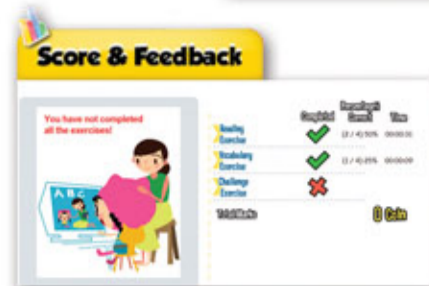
Score & Feedback

You have not completed all the exercises!

A B C

| | Completed | Percentage (Correct) | Time |
|---|---|---|---|
| Reading Exercise | ✓ | (2 / 4) 50% | 00:00:11 |
| Vocabulary Exercise | ✓ | (1 / 4) 25% | 00:00:09 |
| Challenge Exercise | ✗ | | |

Total Marks 0 Coin